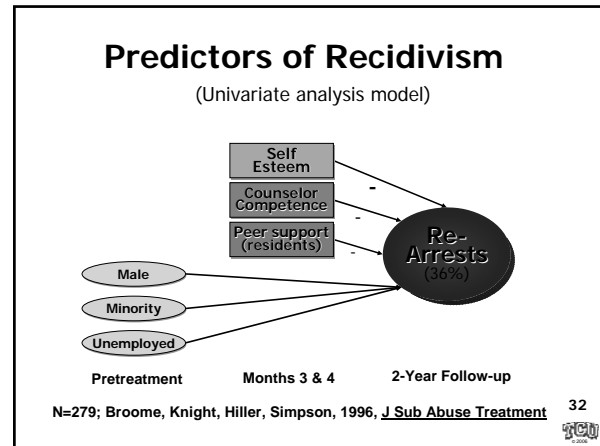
Predictors of Recidivism

(Univariate analysis model)

Self Esteem

Counselor Competence

Peer support (residents)

-

-

-

Re-Arrests (36%)

Male

Minority

Unemployed

Pretreatment

Months 3 & 4

2-Year Follow-up

N=279; Broome, Knight, Hiller, Simpson, 1996, J Sub Abuse Treatment

32

TCU
© 2006